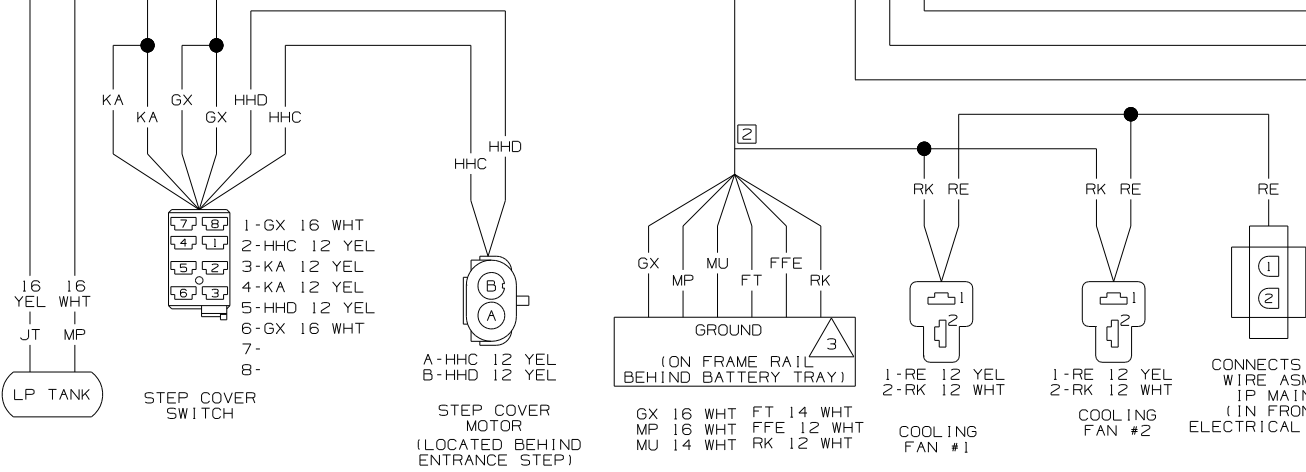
16 YEL
JT
16 WHT
MP
LP TANK

KA KA GX GX HHD HHC

7 8
4 1
5 2
6 3

1-GX 16 WHT
2-HHC 12 YEL
3-KA 12 YEL
4-KA 12 YEL
5-HHD 12 YEL
6-GX 16 WHT
7-
8-

STEP COVER SWITCH

HHC HHD
B
A
A-HHC 12 YEL
B-HHD 12 YEL

STEP COVER MOTOR (LOCATED BEHIND ENTRANCE STEP)

2
GX MP MU FT FFE RK
GROUND
3
(ON FRAME RAIL BEHIND BATTERY TRAY)

GX 16 WHT FT 14 WHT
MP 16 WHT FFE 12 WHT
MU 14 WHT RK 12 WHT

RK RE
1
2
1-RE 12 YEL
2-RK 12 WHT
COOLING FAN #1

RK RE
1
2
1-RE 12 YEL
2-RK 12 WHT
COOLING FAN #2

RE
1
2
CONNECTS
WIRE ASM
IP MAIN
(IN FRON
ELECTRICAL